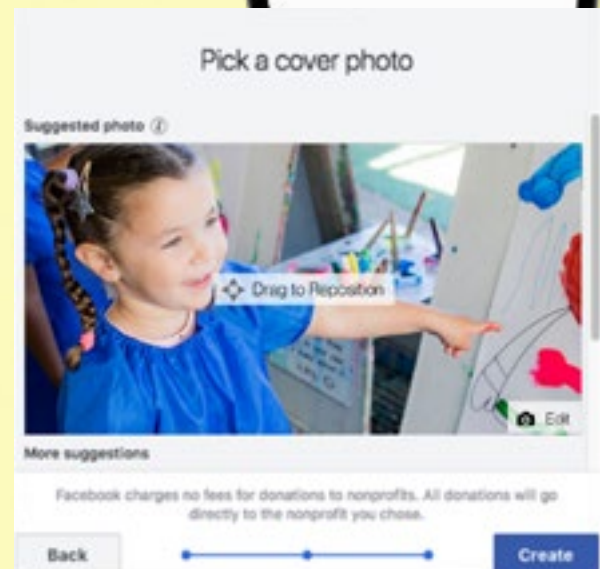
Pick a cover photo

Suggested photo ⓘ

Drag to Reposition

Edit

More suggestions

Facebook charges no fees for donations to nonprofits. All donations will go directly to the nonprofit you chose.

Back

Create